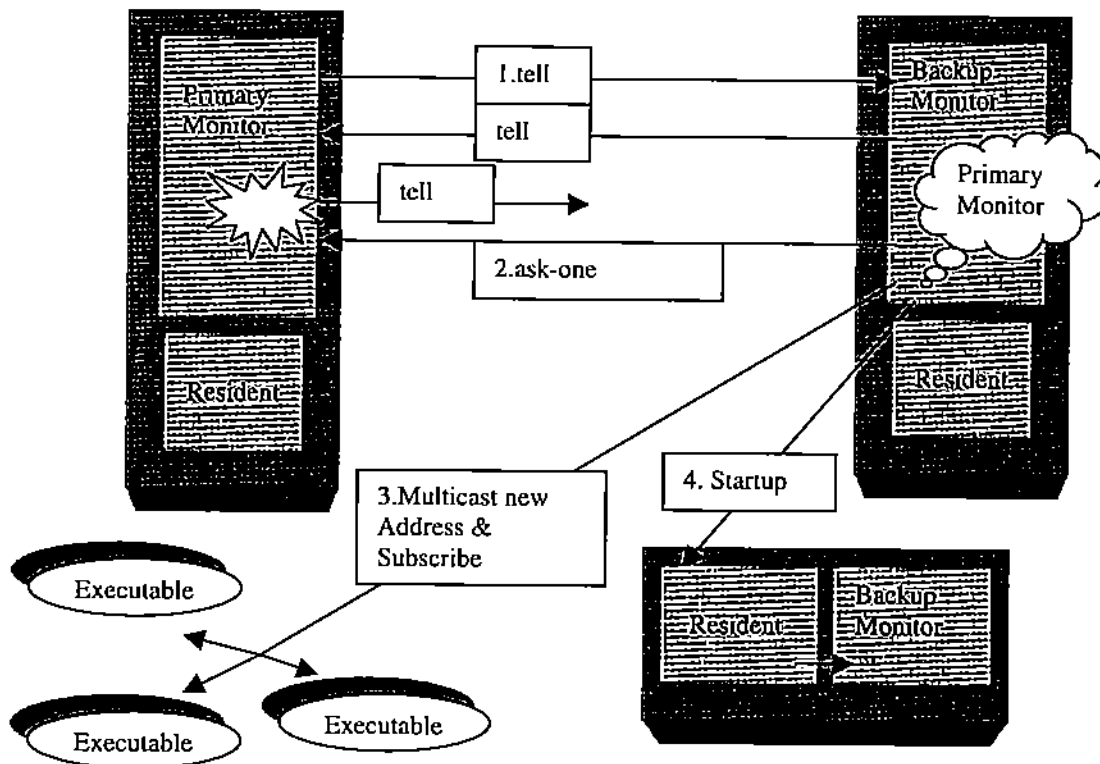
Primary Monitor

1.tell

tell

tell

2.ask-one

Backup Monitor

Primary Monitor

Resident

Resident

3.Multicast new Address & Subscribe

4. Startup

Executable

Executable

Executable

Resident

Backup Monitor